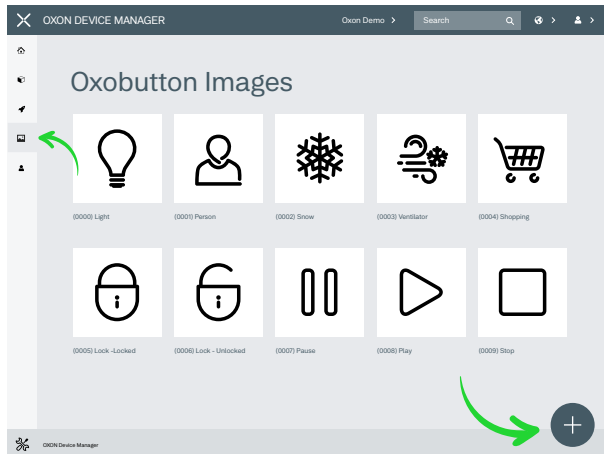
OXON DEVICE MANAGER

Oxon Demo >

Search

Oxobutton Images

(0000) Light

(0001) Person

(0002) Snow

(0003) Ventilator

(0004) Shopping

(0005) Lock -Locked

(0006) Lock - Unlocked

(0007) Pause

(0008) Play

(0009) Stop

OXON Device Manager